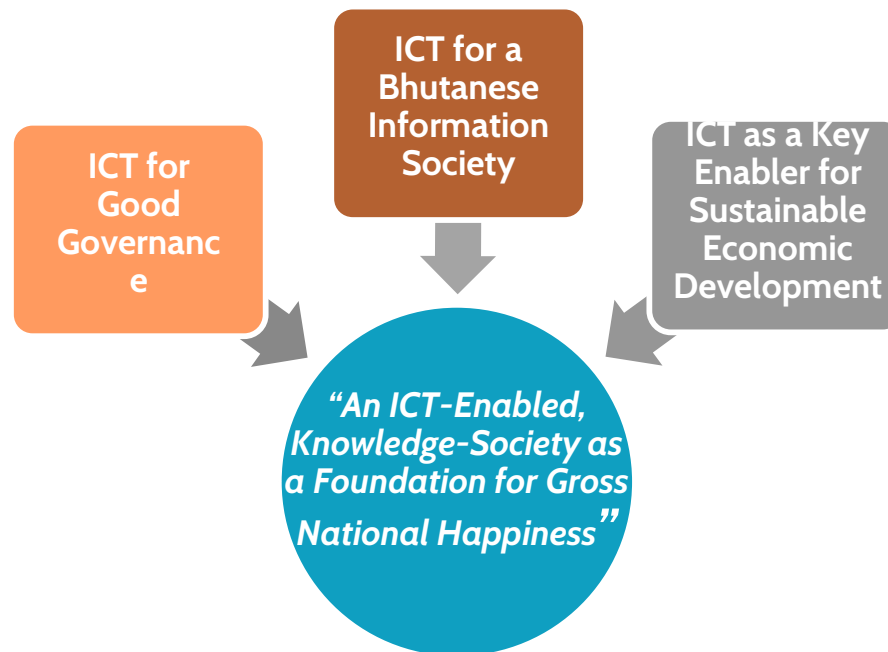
ICT for Good Governanc e

ICT for a Bhutanese Information Society

ICT as a Key Enabler for Sustainable Economic Development

"An ICT-Enabled, Knowledge-Society as a Foundation for Gross National Happiness"